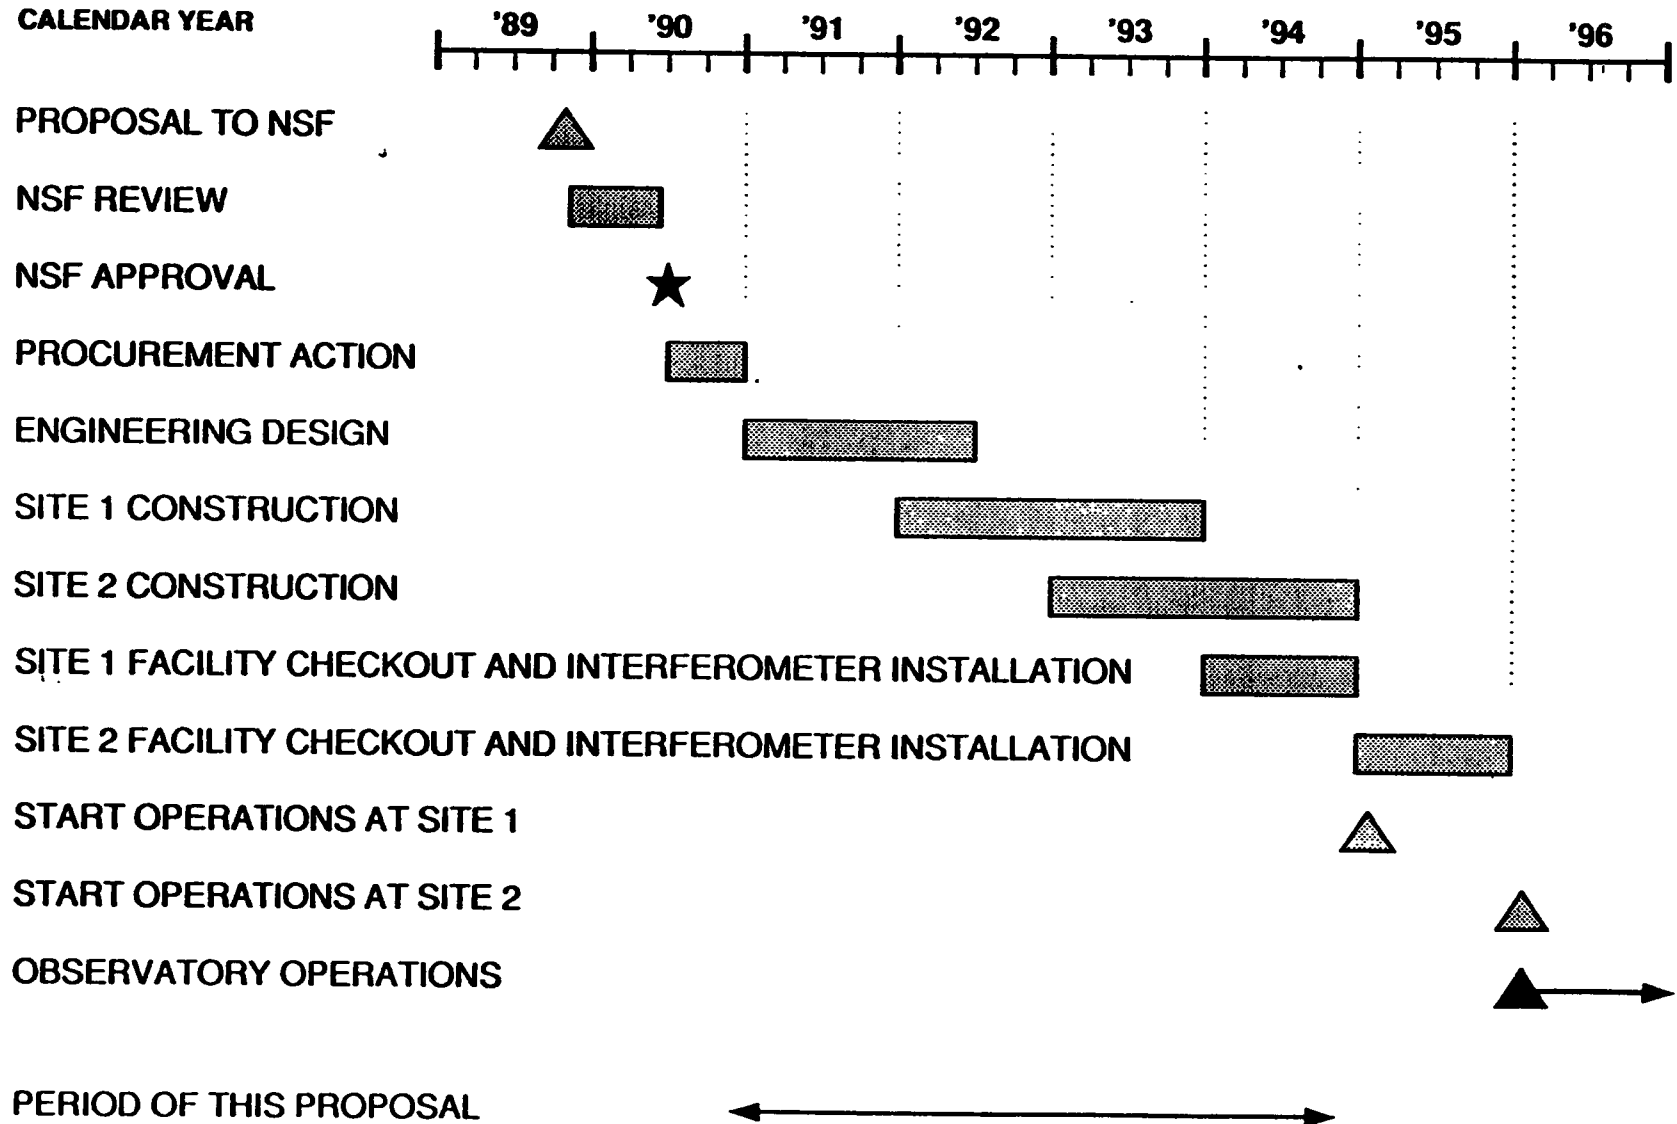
CALENDAR YEAR '89 '90 '91 '92 '93 '94 '95 '96

PROPOSAL TO NSF

NSF REVIEW

NSF APPROVAL

PROCUREMENT ACTION

ENGINEERING DESIGN

SITE 1 CONSTRUCTION

SITE 2 CONSTRUCTION

SITE 1 FACILITY CHECKOUT AND INTERFEROMETER INSTALLATION

SITE 2 FACILITY CHECKOUT AND INTERFEROMETER INSTALLATION

START OPERATIONS AT SITE 1

START OPERATIONS AT SITE 2

OBSERVATORY OPERATIONS

PERIOD OF THIS PROPOSAL